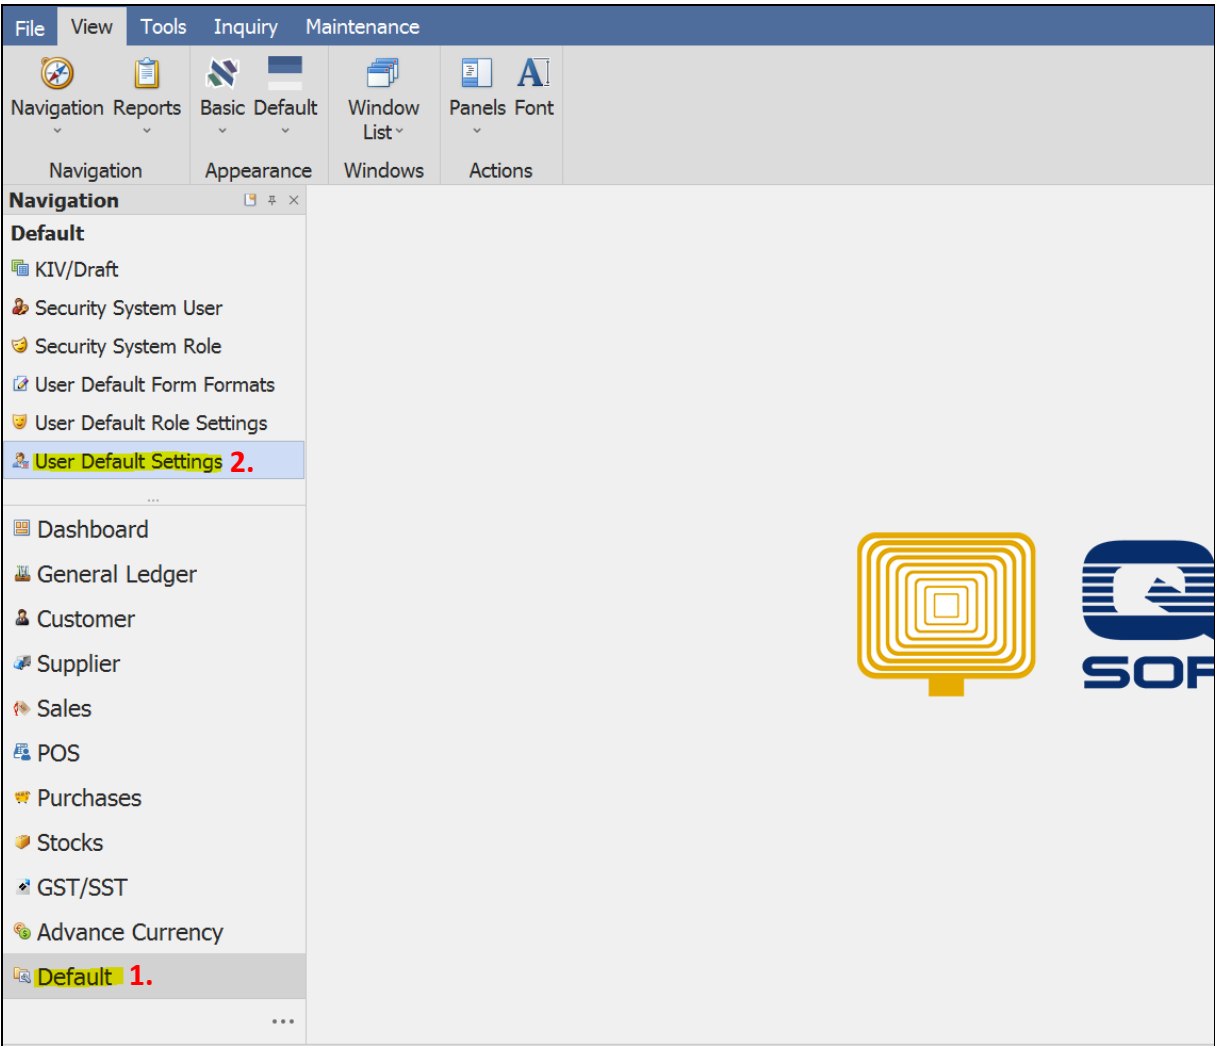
File View Tools Inquiry Maintenance

Navigation Reports
Navigation

Basic Default
Appearance

Window List
Windows

Panels Font
Actions

Navigation

Default
KIV/Draft
Security System User
Security System Role
User Default Form Formats
User Default Role Settings
User Default Settings 2.

Dashboard
General Ledger
Customer
Supplier
Sales
POS
Purchases
Stocks
GST/SST
Advance Currency
Default 1.

...

SOF